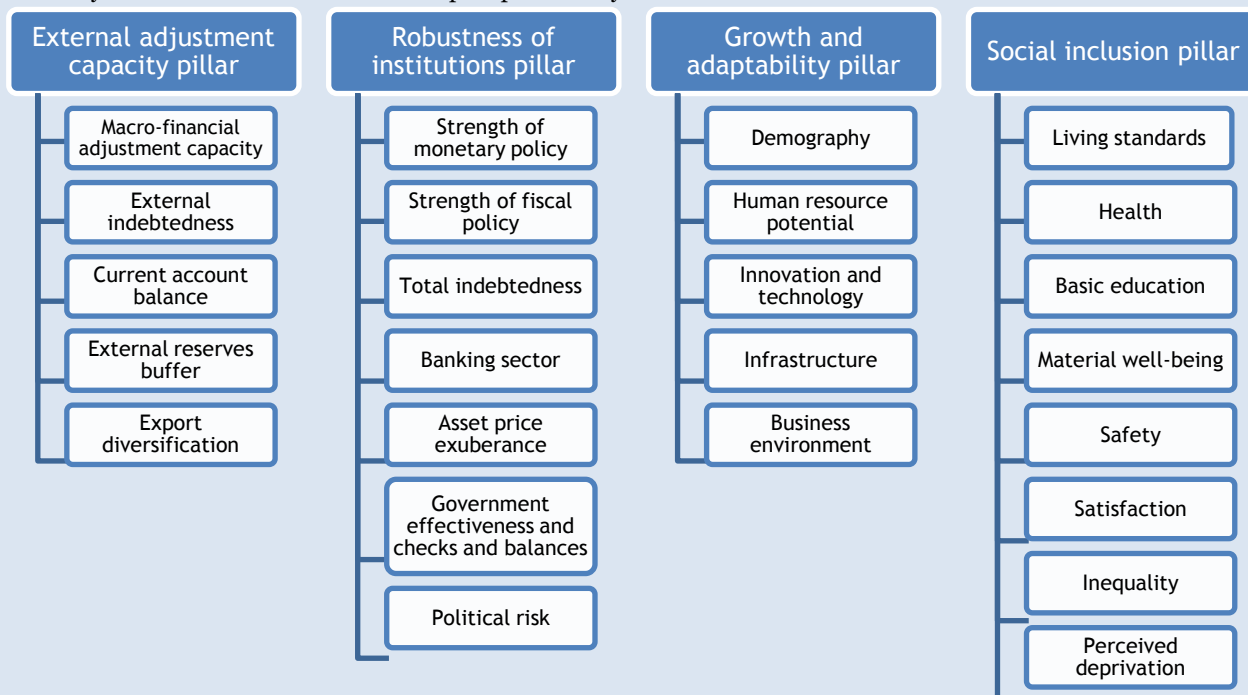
External adjustment capacity pillar

Macro-financial adjustment capacity

External indebtedness

Current account balance

External reserves buffer

Export diversification

Robustness of institutions pillar

Strength of monetary policy

Strength of fiscal policy

Total indebtedness

Banking sector

Asset price exuberance

Government effectiveness and checks and balances

Political risk

Growth and adaptability pillar

Demography

Human resource potential

Innovation and technology

Infrastructure

Business environment

Social inclusion pillar

Living standards

Health

Basic education

Material well-being

Safety

Satisfaction

Inequality

Perceived deprivation